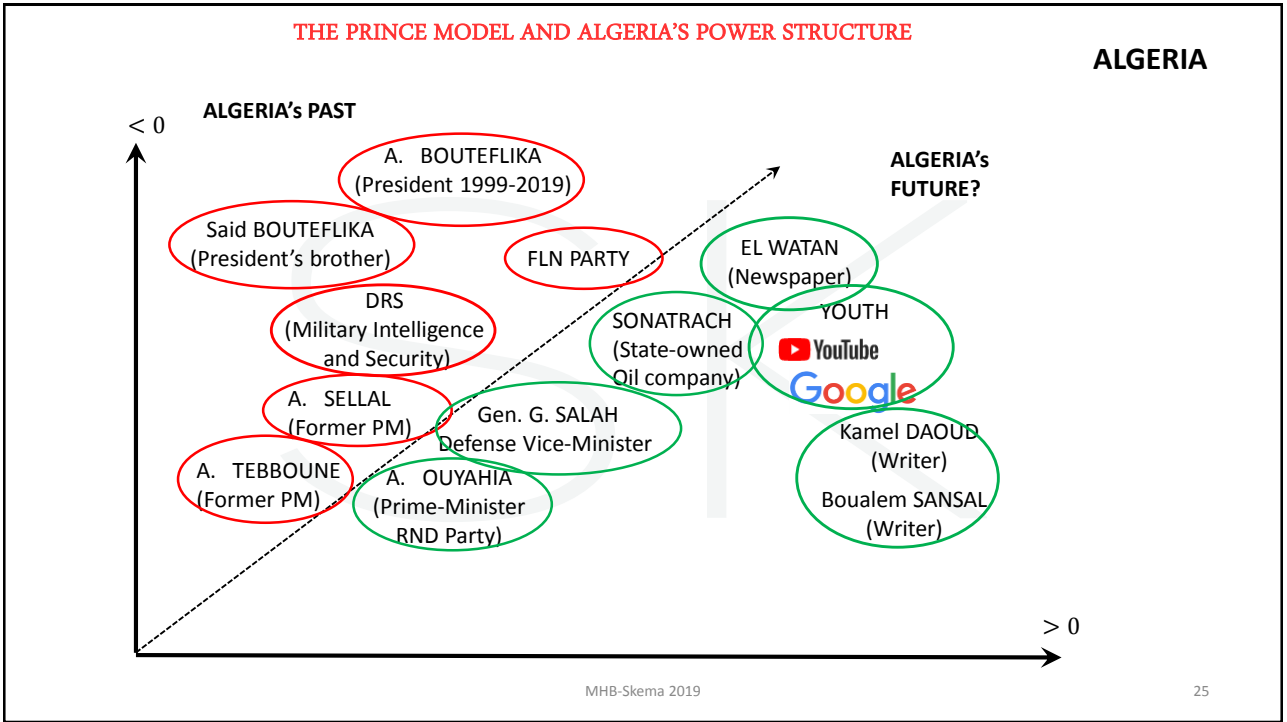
THE PRINCE MODEL AND ALGERIA'S POWER STRUCTURE

ALGERIA

ALGERIA's PAST

$< 0$

A. BOUTEFLIKA (President 1999-2019)

ALGERIA's FUTURE?

Said BOUTEFLIKA (President's brother)

FLN PARTY

EL WATAN (Newspaper)

DRS (Military Intelligence and Security)

SONATRACH (State-owned Oil company)

YOUTH

YouTube

Google

A. SELLAL (Former PM)

Gen. G. SALAH Defense Vice-Minister

Kamel DAOUD (Writer)

A. TEBBOUNE (Former PM)

A. OUYAHIA (Prime-Minister RND Party)

Boualem SANSAL (Writer)

$> 0$

MHB-Skema 2019

25